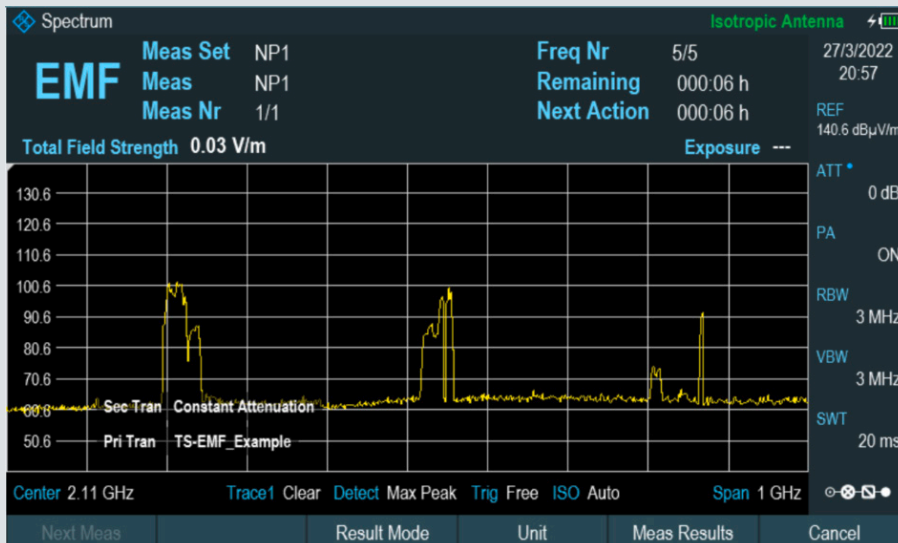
Spectrum
Isotropic Antenna

EMF
Meas Set NP1
Meas NP1
Meas Nr 1/1
Freq Nr 5/5
Remaining 000:06 h
Next Action 000:06 h
27/3/2022
20:57

Total Field Strength 0.03 V/m
Exposure ---

REF
140.6 dBµV/m
ATT
0 dB
PA
ON
RBW
3 MHz
VBW
3 MHz
SWT
20 ms

130.6
120.6
110.6
100.6
90.6
80.6
70.6
60.6
50.6

Sec Tran Constant Attenuation
Pri Tran TS-EMF_Example

Center 2.11 GHz
Trace1 Clear Detect Max Peak Trig Free ISO Auto
Span 1 GHz

Next Meas
Result Mode
Unit
Meas Results
Cancel